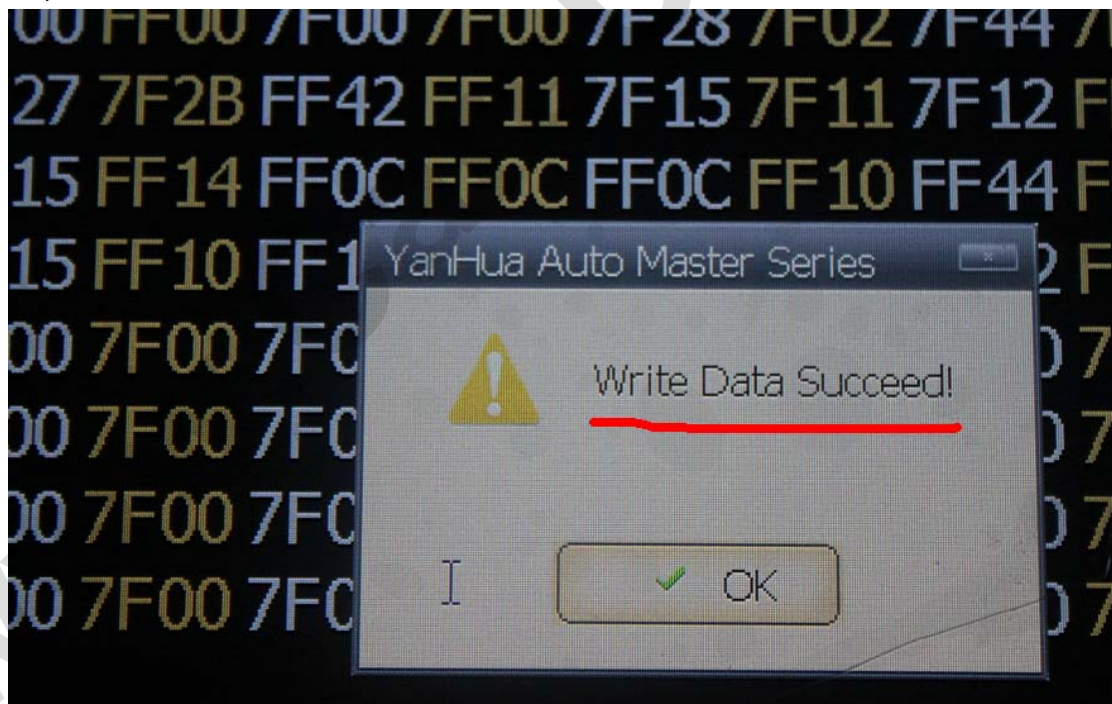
00 FF00 7F00 7F00 7F28 7F02 7F44 7
27 7F2B FF42 FF11 7F15 7F11 7F12 F
15 FF14 FF0C FF0C FF0C FF10 FF44 F
15 FF10 FF1 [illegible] 2 F
00 7F00 7FC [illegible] 0 7
00 7F00 7FC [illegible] 0 7
00 7F00 7FC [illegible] 0 7
00 7F00 7FC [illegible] 0 7

YanHua Auto Master Series

Write Data Succeed!

OK